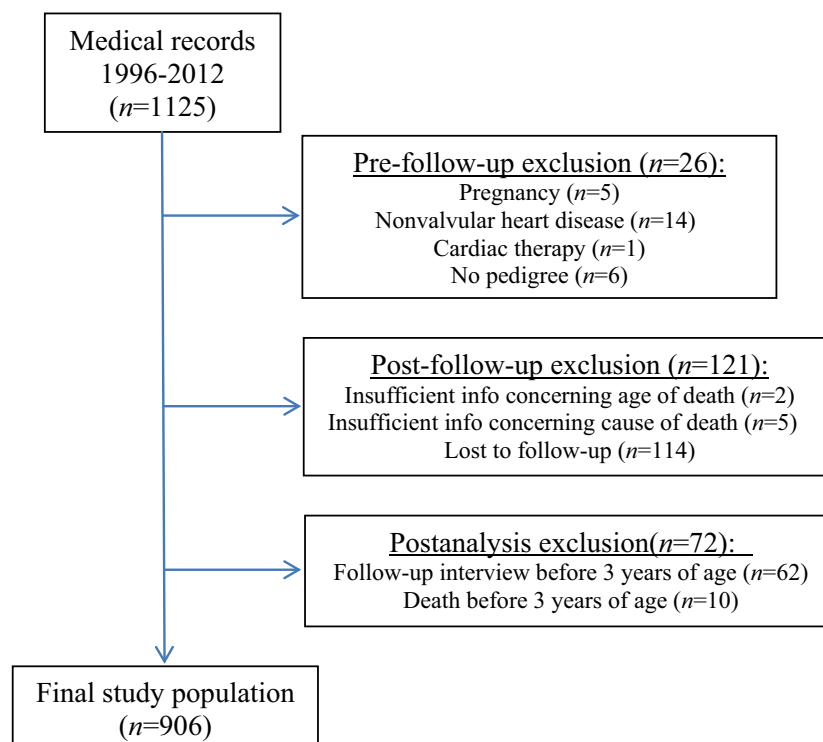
Medical records
1996-2012
($n$=1125)

Pre-follow-up exclusion ($n$=26):
Pregnancy ($n$=5)
Nonvalvular heart disease ($n$=14)
Cardiac therapy ($n$=1)
No pedigree ($n$=6)

Post-follow-up exclusion ($n$=121):
Insufficient info concerning age of death ($n$=2)
Insufficient info concerning cause of death ($n$=5)
Lost to follow-up ($n$=114)

Postanalysis exclusion($n$=72):
Follow-up interview before 3 years of age ($n$=62)
Death before 3 years of age ($n$=10)

Final study population
($n$=906)